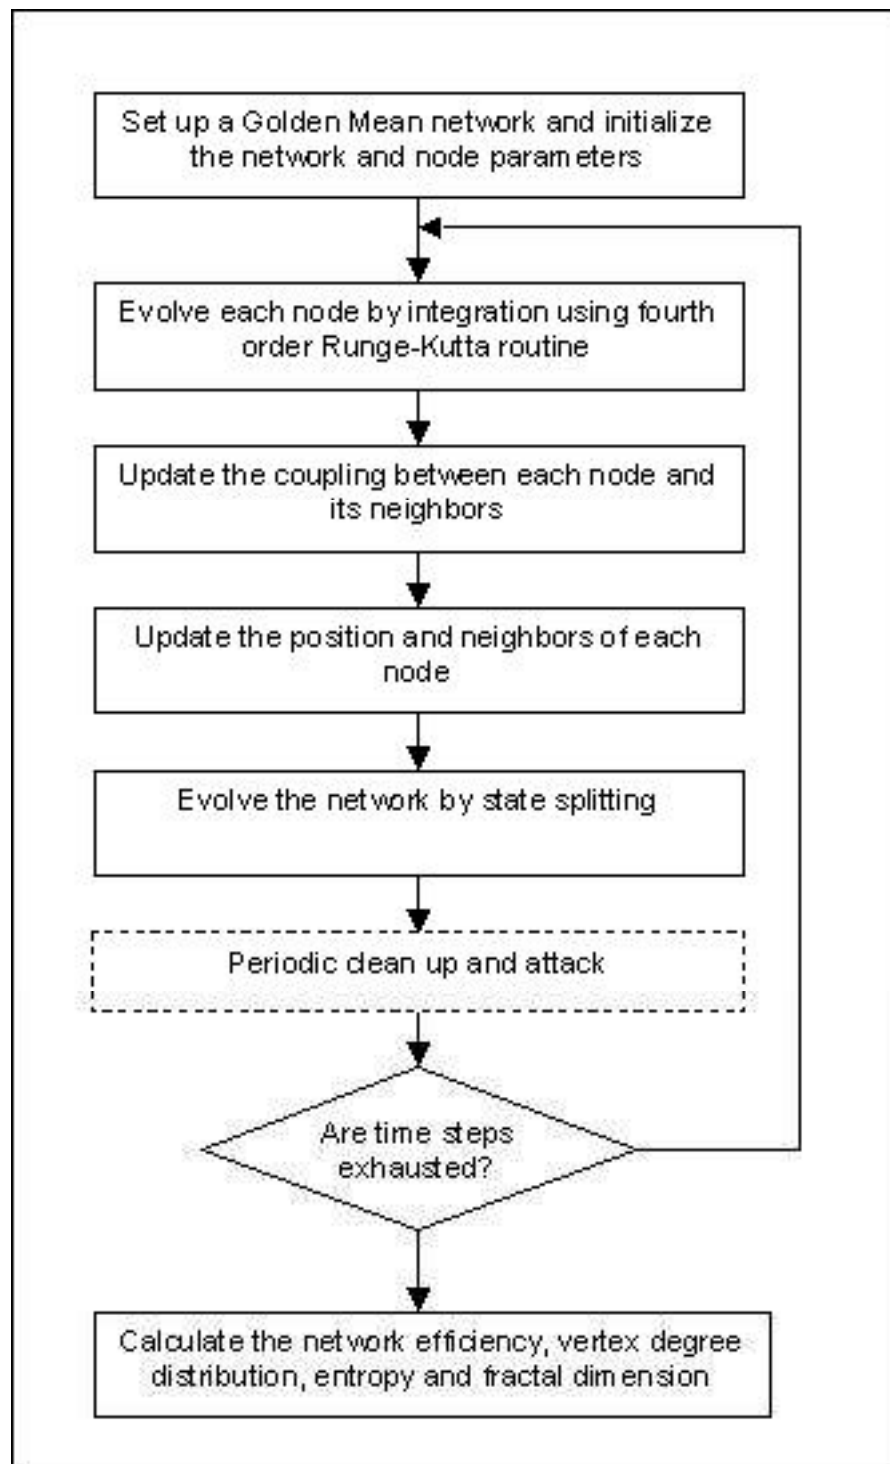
Set up a Golden Mean network and initialize the network and node parameters

Evolve each node by integration using fourth order Runge-Kutta routine

Update the coupling between each node and its neighbors

Update the position and neighbors of each node

Evolve the network by state splitting

Periodic clean up and attack

Are time steps exhausted?

Calculate the network efficiency, vertex degree distribution, entropy and fractal dimension